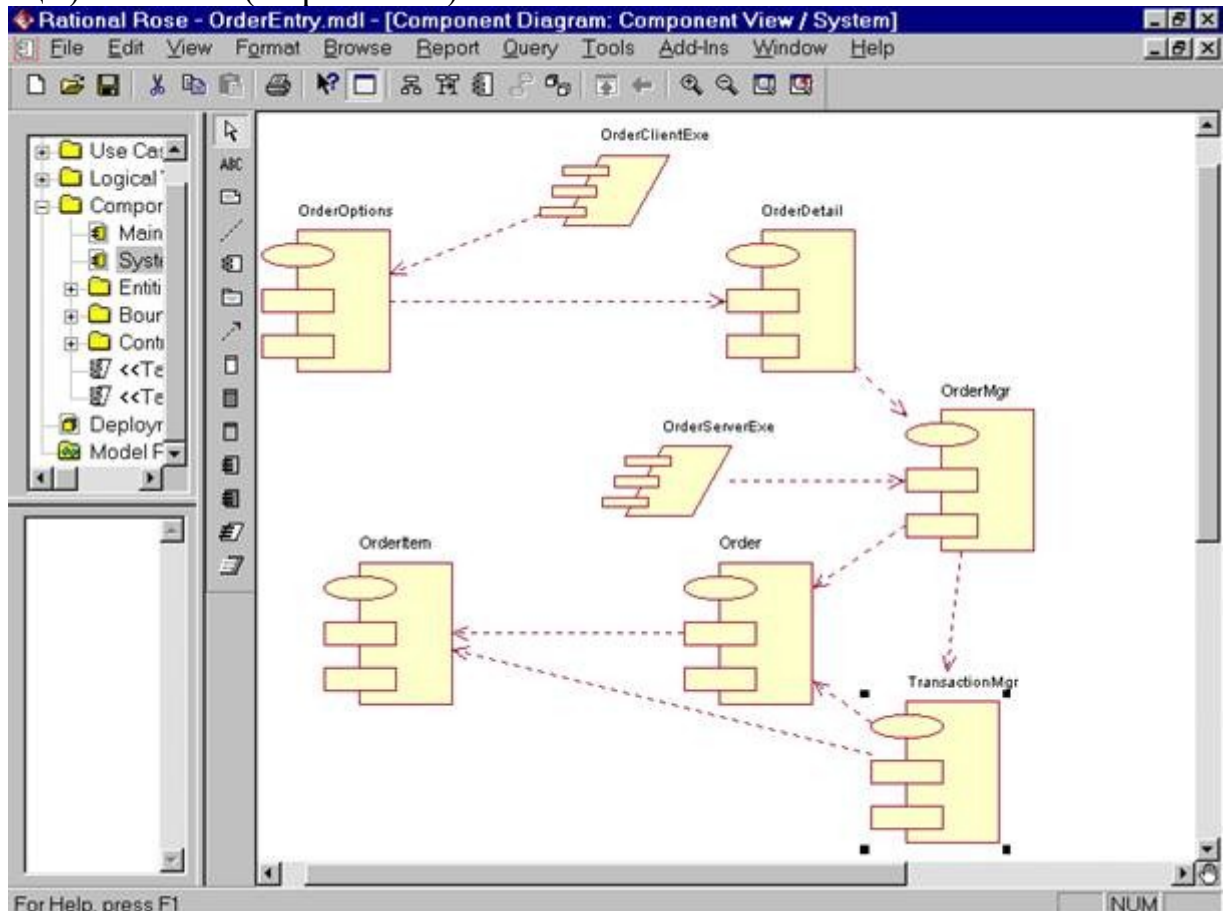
Rational Rose - OrderEntry.mdl - [Component Diagram: Component View / System]

File Edit View Format Browse Report Query Tools Add-Ins Window Help

Use Cas
Logical
Compor
Main
Syst
Entiti
Bour
Cont
<<Te
<<Te
Deployr
Model F

ABC

OrderClientExe

OrderOptions

OrderDetail

OrderMgr

OrderServerExe

OrderItem

Order

TransactionMgr

For Help, press F1

NUM